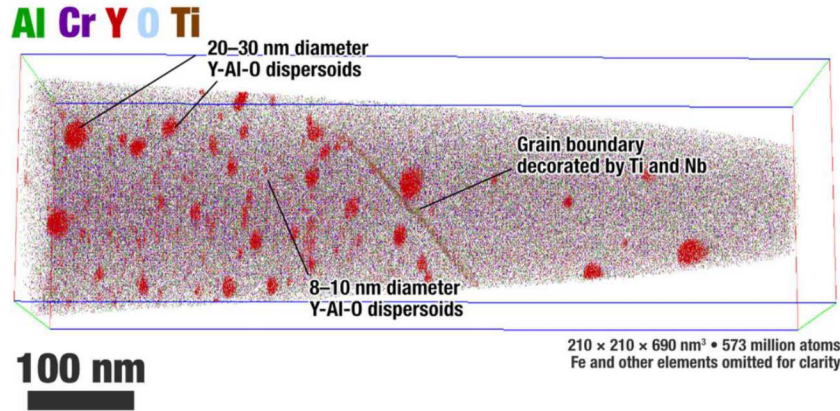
Al Cr Y O Ti

20–30 nm diameter
Y-Al-O dispersoids

Grain boundary
decorated by Ti and Nb

8–10 nm diameter
Y-Al-O dispersoids

100 nm

210 × 210 × 690 nm$^3$ • 573 million atoms
Fe and other elements omitted for clarity